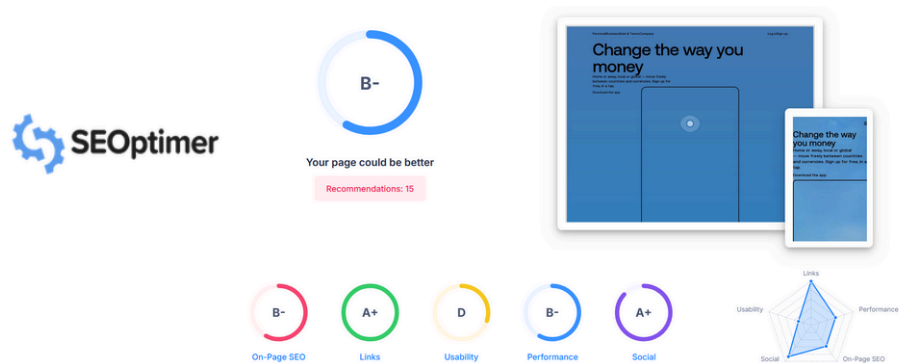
SEOptimer

B-

Your page could be better

Recommendations: 15

Change the way you money

Change the way you money

B-
On-Page SEO

A+
Links

D
Usability

B-
Performance

A+
Social

Links
Performance
On-Page SEO
Social
Usability